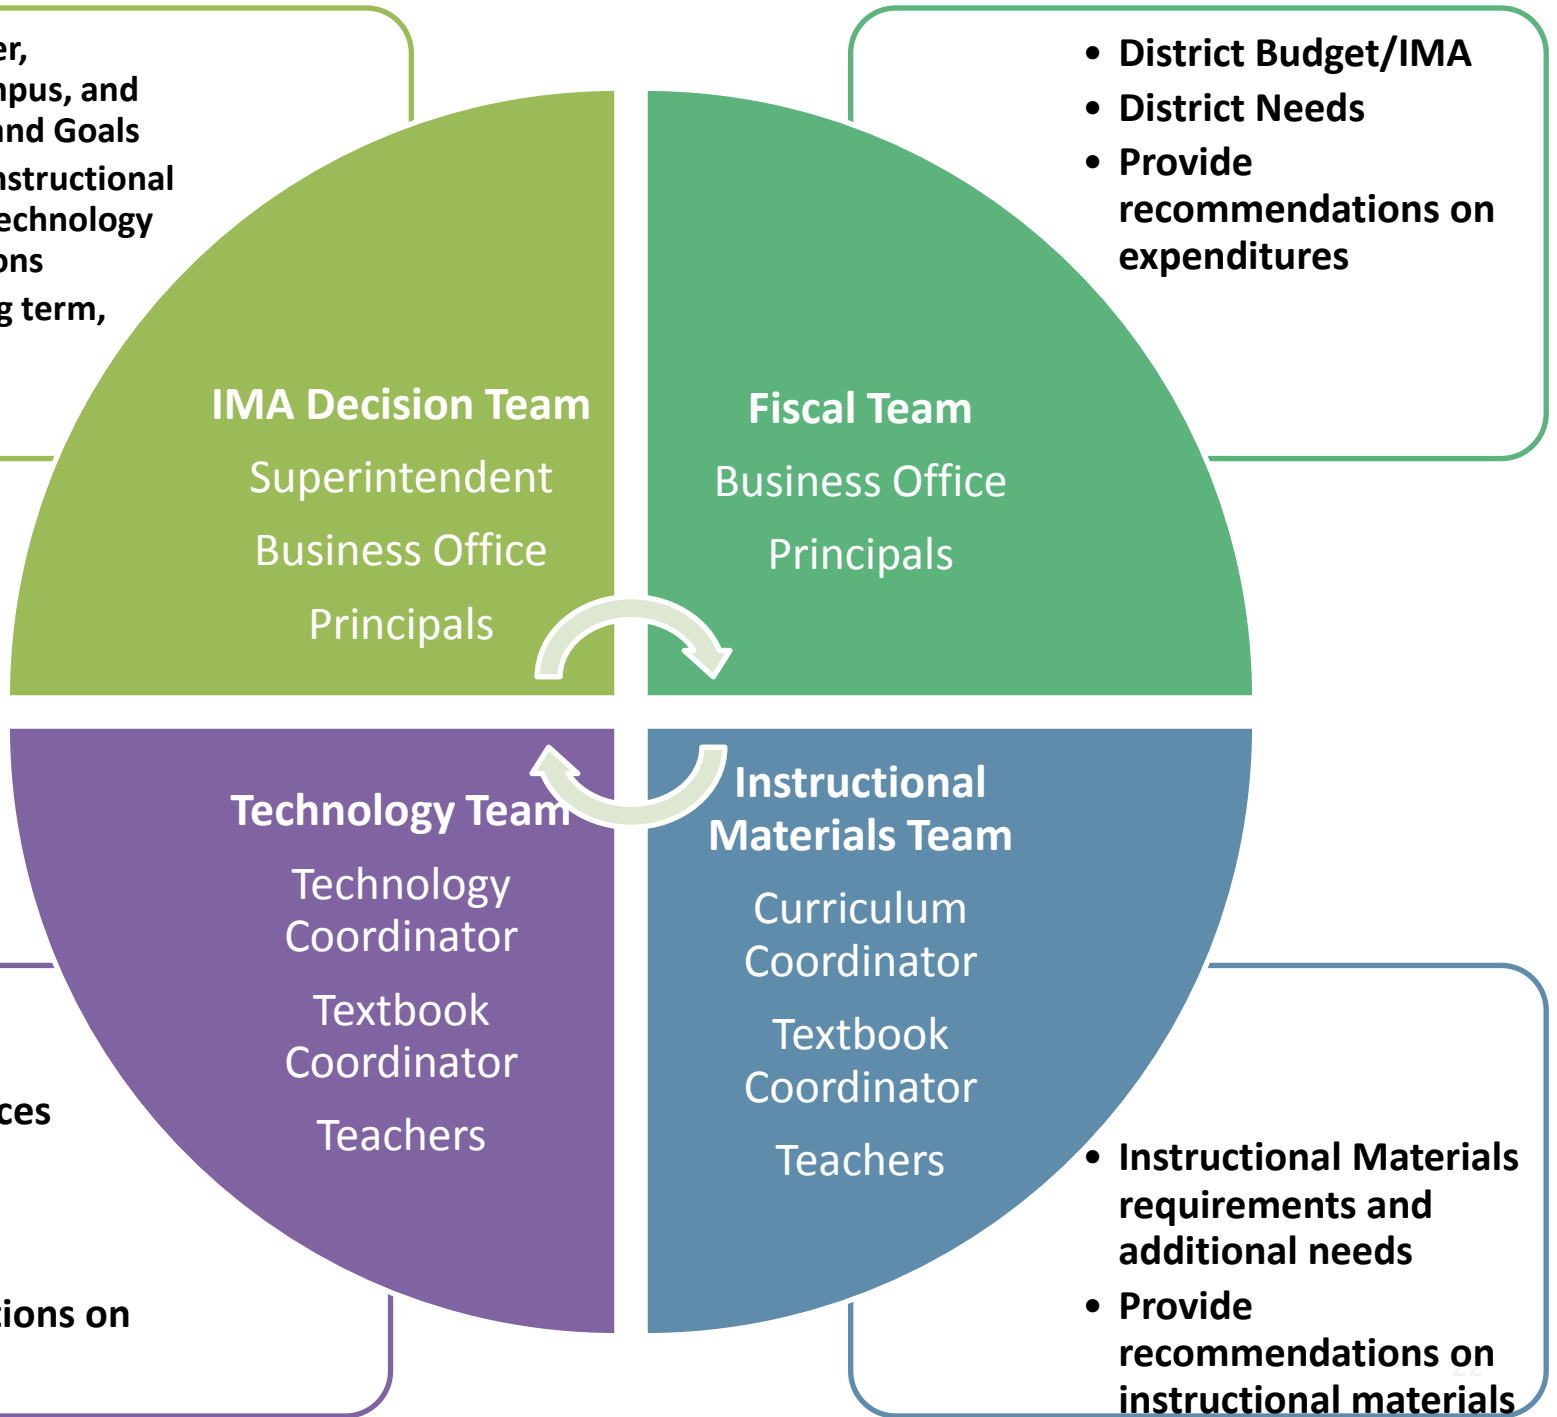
er,
npus, and
nd Goals
nstructional
echnology
ons
g term,

• District Budget/IMA
• District Needs
• Provide recommendations on expenditures

IMA Decision Team
Superintendent
Business Office
Principals

Fiscal Team
Business Office
Principals

Technology Team
Technology Coordinator
Textbook Coordinator
Teachers

Instructional Materials Team
Curriculum Coordinator
Textbook Coordinator
Teachers

ces

ions on

• Instructional Materials requirements and additional needs
• Provide recommendations on instructional materials